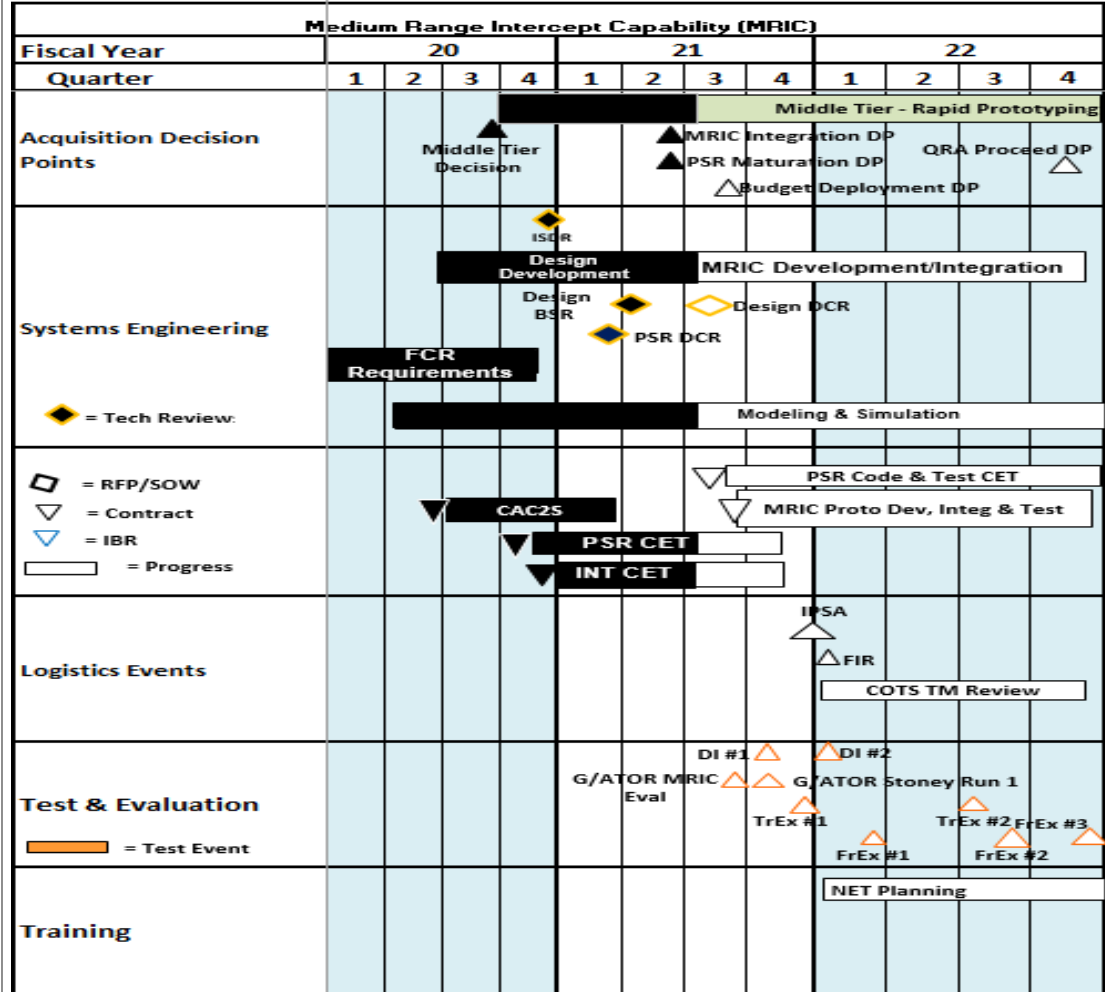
Medium Range Intercept Capability (MRIC)

| Fiscal Year | 20 | | | | 21 | | | | 22 | | | |
|---|---|---|---|---|---|---|---|---|---|---|---|---|
| Quarter | 1 | 2 | 3 | 4 | 1 | 2 | 3 | 4 | 1 | 2 | 3 | 4 |

Acquisition Decision Points

Middle Tier - Rapid Prototyping
Middle Tier Decision
MRIC Integration DP
PSR Maturation DP
QRA Proceed DP
Budget Deployment DP

Systems Engineering

ISDR
Design Development
MRIC Development/Integration
Design BSR
Design DCR
PSR DCR
FCR Requirements
= Tech Review
Modeling & Simulation

= RFP/SOW
= Contract
= IBR
= Progress

PSR Code & Test CET
MRIC Proto Dev, Integ & Test
CAC2S
PSR CET
INT CET

Logistics Events

IPSA
FIR
COTS TM Review

Test & Evaluation

= Test Event
DI #1
DI #2
G/ATOR MRIC Eval
G/ATOR Stoney Run 1
TrEx #1
TrEx #2
FrEx #3
FrEx #1
FrEx #2

Training

NET Planning